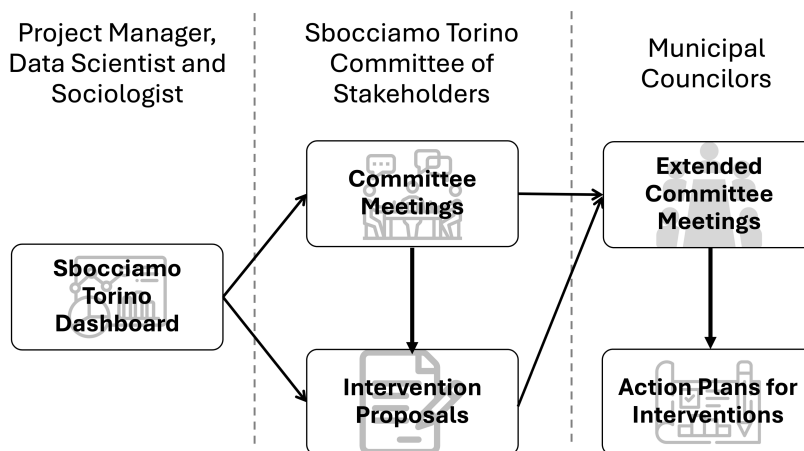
Project Manager, Data Scientist and Sociologist

Sbocciamo Torino Dashboard

Sbocciamo Torino Committee of Stakeholders

Committee Meetings

Intervention Proposals

Municipal Councilors

Extended Committee Meetings

Action Plans for Interventions